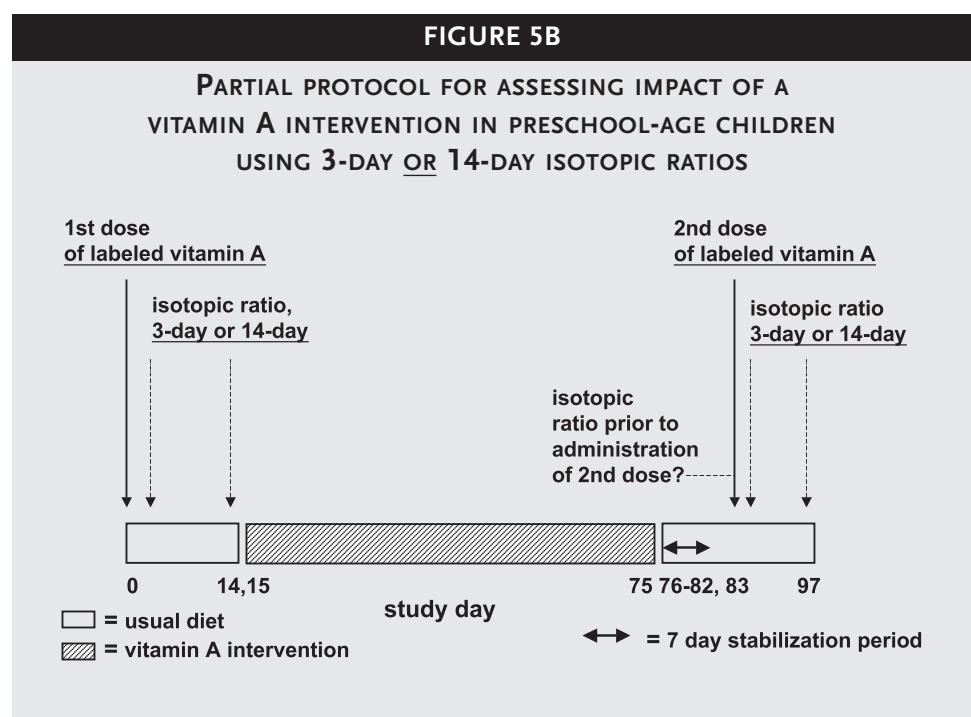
FIGURE 5B

PARTIAL PROTOCOL FOR ASSESSING IMPACT OF A VITAMIN A INTERVENTION IN PRESCHOOL-AGE CHILDREN USING 3-DAY OR 14-DAY ISOTOPIC RATIOS

1st dose of labeled vitamin A

isotopic ratio, 3-day or 14-day

2nd dose of labeled vitamin A

isotopic ratio 3-day or 14-day

isotopic ratio prior to administration of 2nd dose?

0 14,15 75 76-82, 83 97

study day

= usual diet

= vitamin A intervention

= 7 day stabilization period